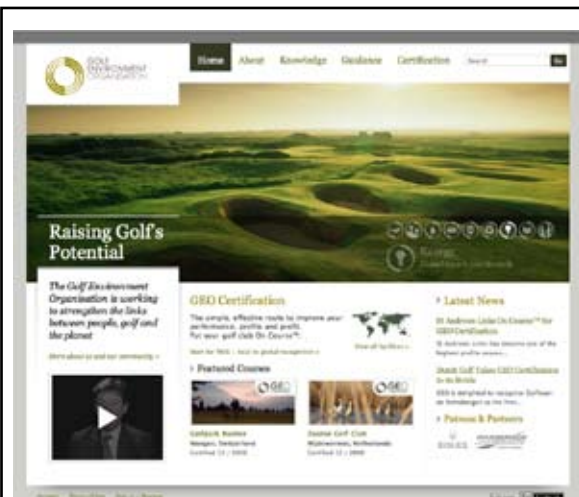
GOLF ENVIRONMENT ORGANIZATION

Home About Knowledge Guidance Certification Search Go

Raising Golf's Potential

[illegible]

The Golf Environment Organization is working to strengthen the links between people, golf and the planet

More about us and our community »

GEO Certification

The simple, effective route to improve your performance, profile and profit. Put your golf club On Course™.

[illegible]

View all facilities »

› Featured Courses

GEO

Gallarate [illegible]
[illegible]
Certified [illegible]

GEO

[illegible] Golf Club
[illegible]
Certified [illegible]

› Latest News

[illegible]

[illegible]

› Patrons & Partners

ROLEX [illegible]